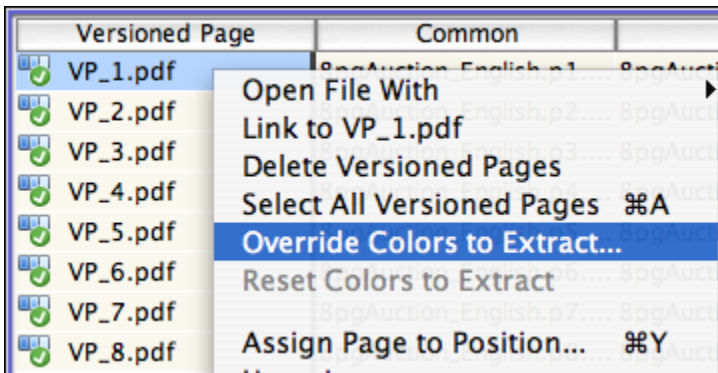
| Versioned Page | Common | |
|---|---|---|
| VP_1.pdf | 8pgAuction_English.p1.... | 8pgAucti |
| VP_2.pdf | 8pgAuction_English.p2.... | 8pgAucti |
| VP_3.pdf | 8pgAuction_English.p3.... | 8pgAucti |
| VP_4.pdf | 8pgAuction_English.p4.... | 8pgAucti |
| VP_5.pdf | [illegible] | 8pgAucti |
| VP_6.pdf | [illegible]6.... | 8pgAucti |
| VP_7.pdf | 8pgAuction_English.p7.... | 8pgAucti |
| VP_8.pdf | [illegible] | 8pgAucti |

Open File With
Link to VP_1.pdf
Delete Versioned Pages
Select All Versioned Pages ⌘A
Override Colors to Extract...
Reset Colors to Extract
Assign Page to Position... ⌘Y
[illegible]